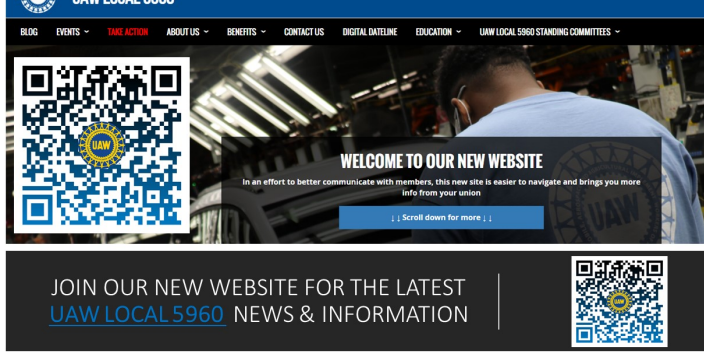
UAW LOCAL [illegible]

BLOG EVENTS TAKE ACTION ABOUT US BENEFITS CONTACT US DIGITAL DATELINE EDUCATION UAW LOCAL 5960 STANDING COMMITTEES

UAW

WELCOME TO OUR NEW WEBSITE

In an effort to better communicate with members, this new site is easier to navigate and brings you more info from your union

↓↓ Scroll down for more ↓↓

UAW

JOIN OUR NEW WEBSITE FOR THE LATEST UAW LOCAL 5960 NEWS & INFORMATION

UAW